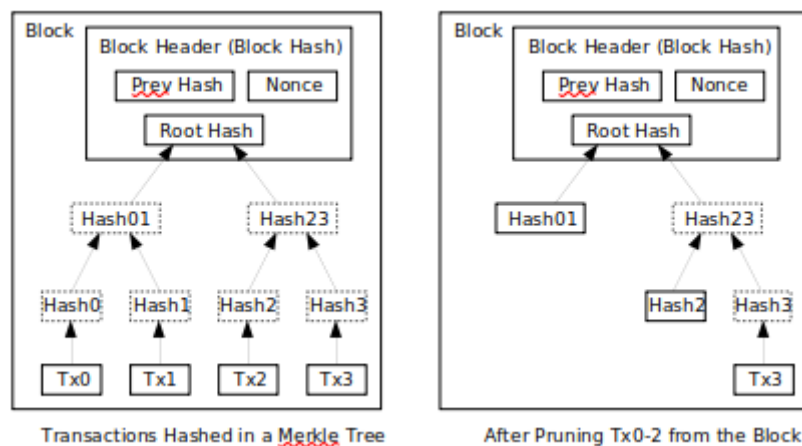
Block

Block Header (Block Hash)

Prev Hash

Nonce

Root Hash

Hash01

Hash23

Hash0

Hash1

Hash2

Hash3

Tx0

Tx1

Tx2

Tx3

Transactions Hashed in a Merkle Tree

Block

Block Header (Block Hash)

Prev Hash

Nonce

Root Hash

Hash01

Hash23

Hash2

Hash3

Tx3

After Pruning Tx0-2 from the Block